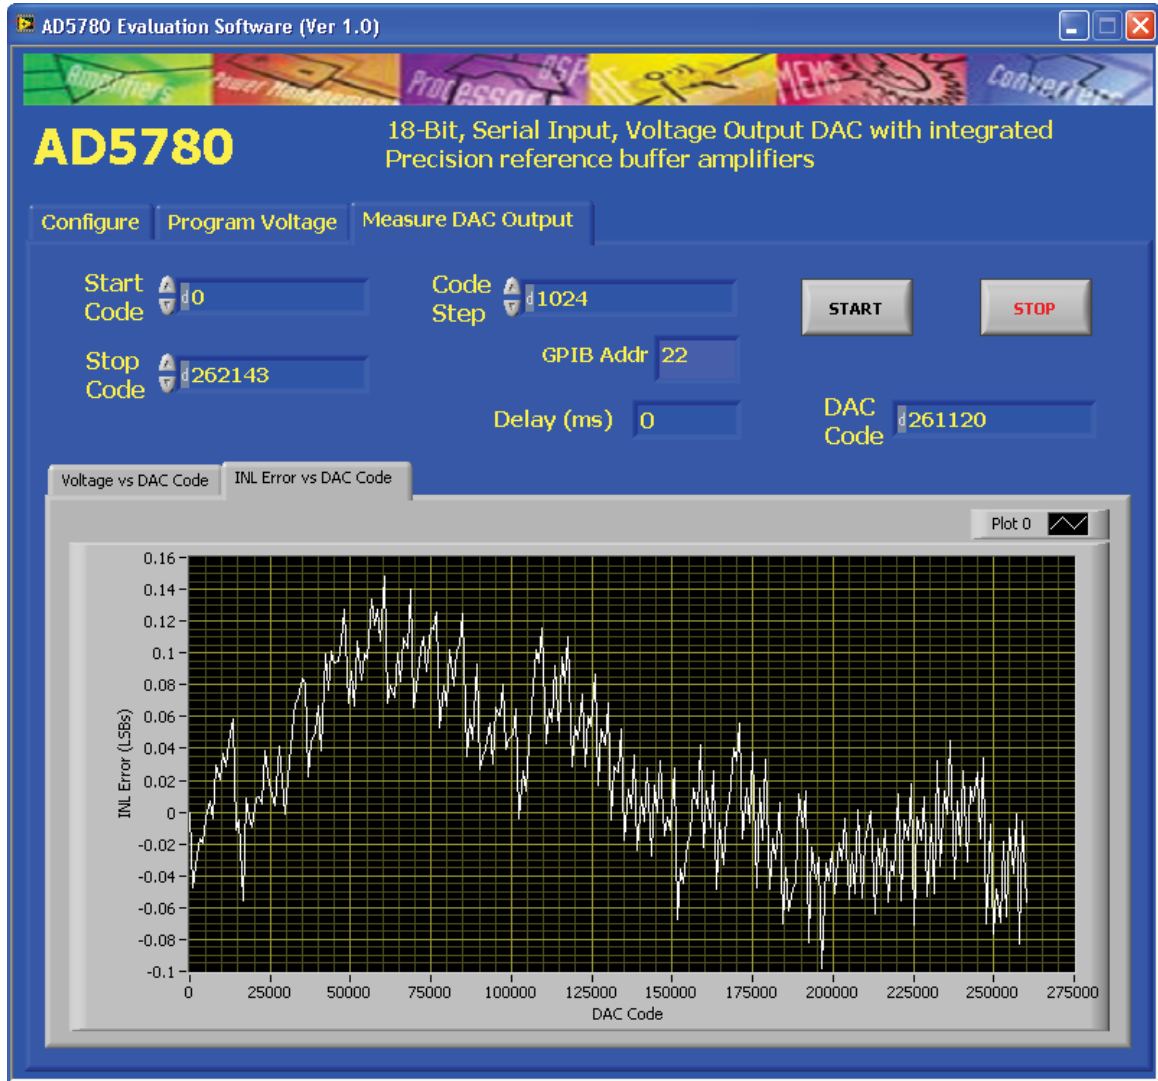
AD5780 Evaluation Software (Ver 1.0)

Amplifiers Power Management Processors DSP MEMS Converters

AD5780

18-Bit, Serial Input, Voltage Output DAC with integrated Precision reference buffer amplifiers

Configure
Program Voltage
Measure DAC Output

Start Code 0

Code Step 1024

START

STOP

Stop Code 262143

GPIB Addr 22

Delay (ms) 0

DAC Code 261120

Voltage vs DAC Code
INL Error vs DAC Code

Plot 0

INL Error (LSBs)

0.16
0.14
0.12
0.1
0.08
0.06
0.04
0.02
0
-0.02
-0.04
-0.06
-0.08
-0.1

0 25000 50000 75000 100000 125000 150000 175000 200000 225000 250000 275000

DAC Code